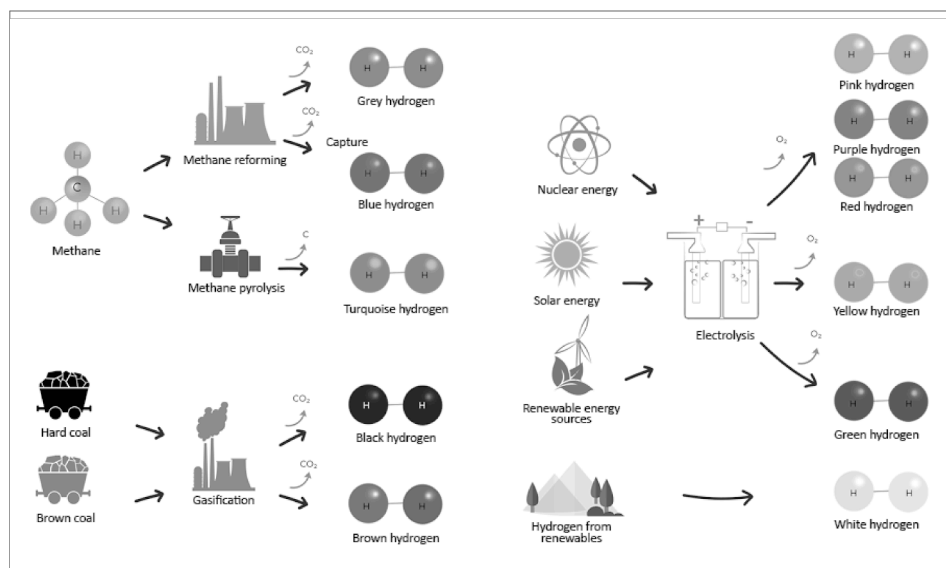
H
C
H H H
Methane

$CO_2$
$CO_2$
Methane reforming
Capture

H H
Grey hydrogen

H H
Blue hydrogen

C
Methane pyrolysis

H H
Turquoise hydrogen

Hard coal

Brown coal

Gasification

$CO_2$
$CO_2$

H H
Black hydrogen

H H
Brown hydrogen

Nuclear energy

Solar energy

Renewable energy sources

Hydrogen from renewables

+ -
Electrolysis

$O_2$
$O_2$
$O_2$

H H
Pink hydrogen

H H
Purple hydrogen

H H
Red hydrogen

H H
Yellow hydrogen

H H
Green hydrogen

H H
White hydrogen